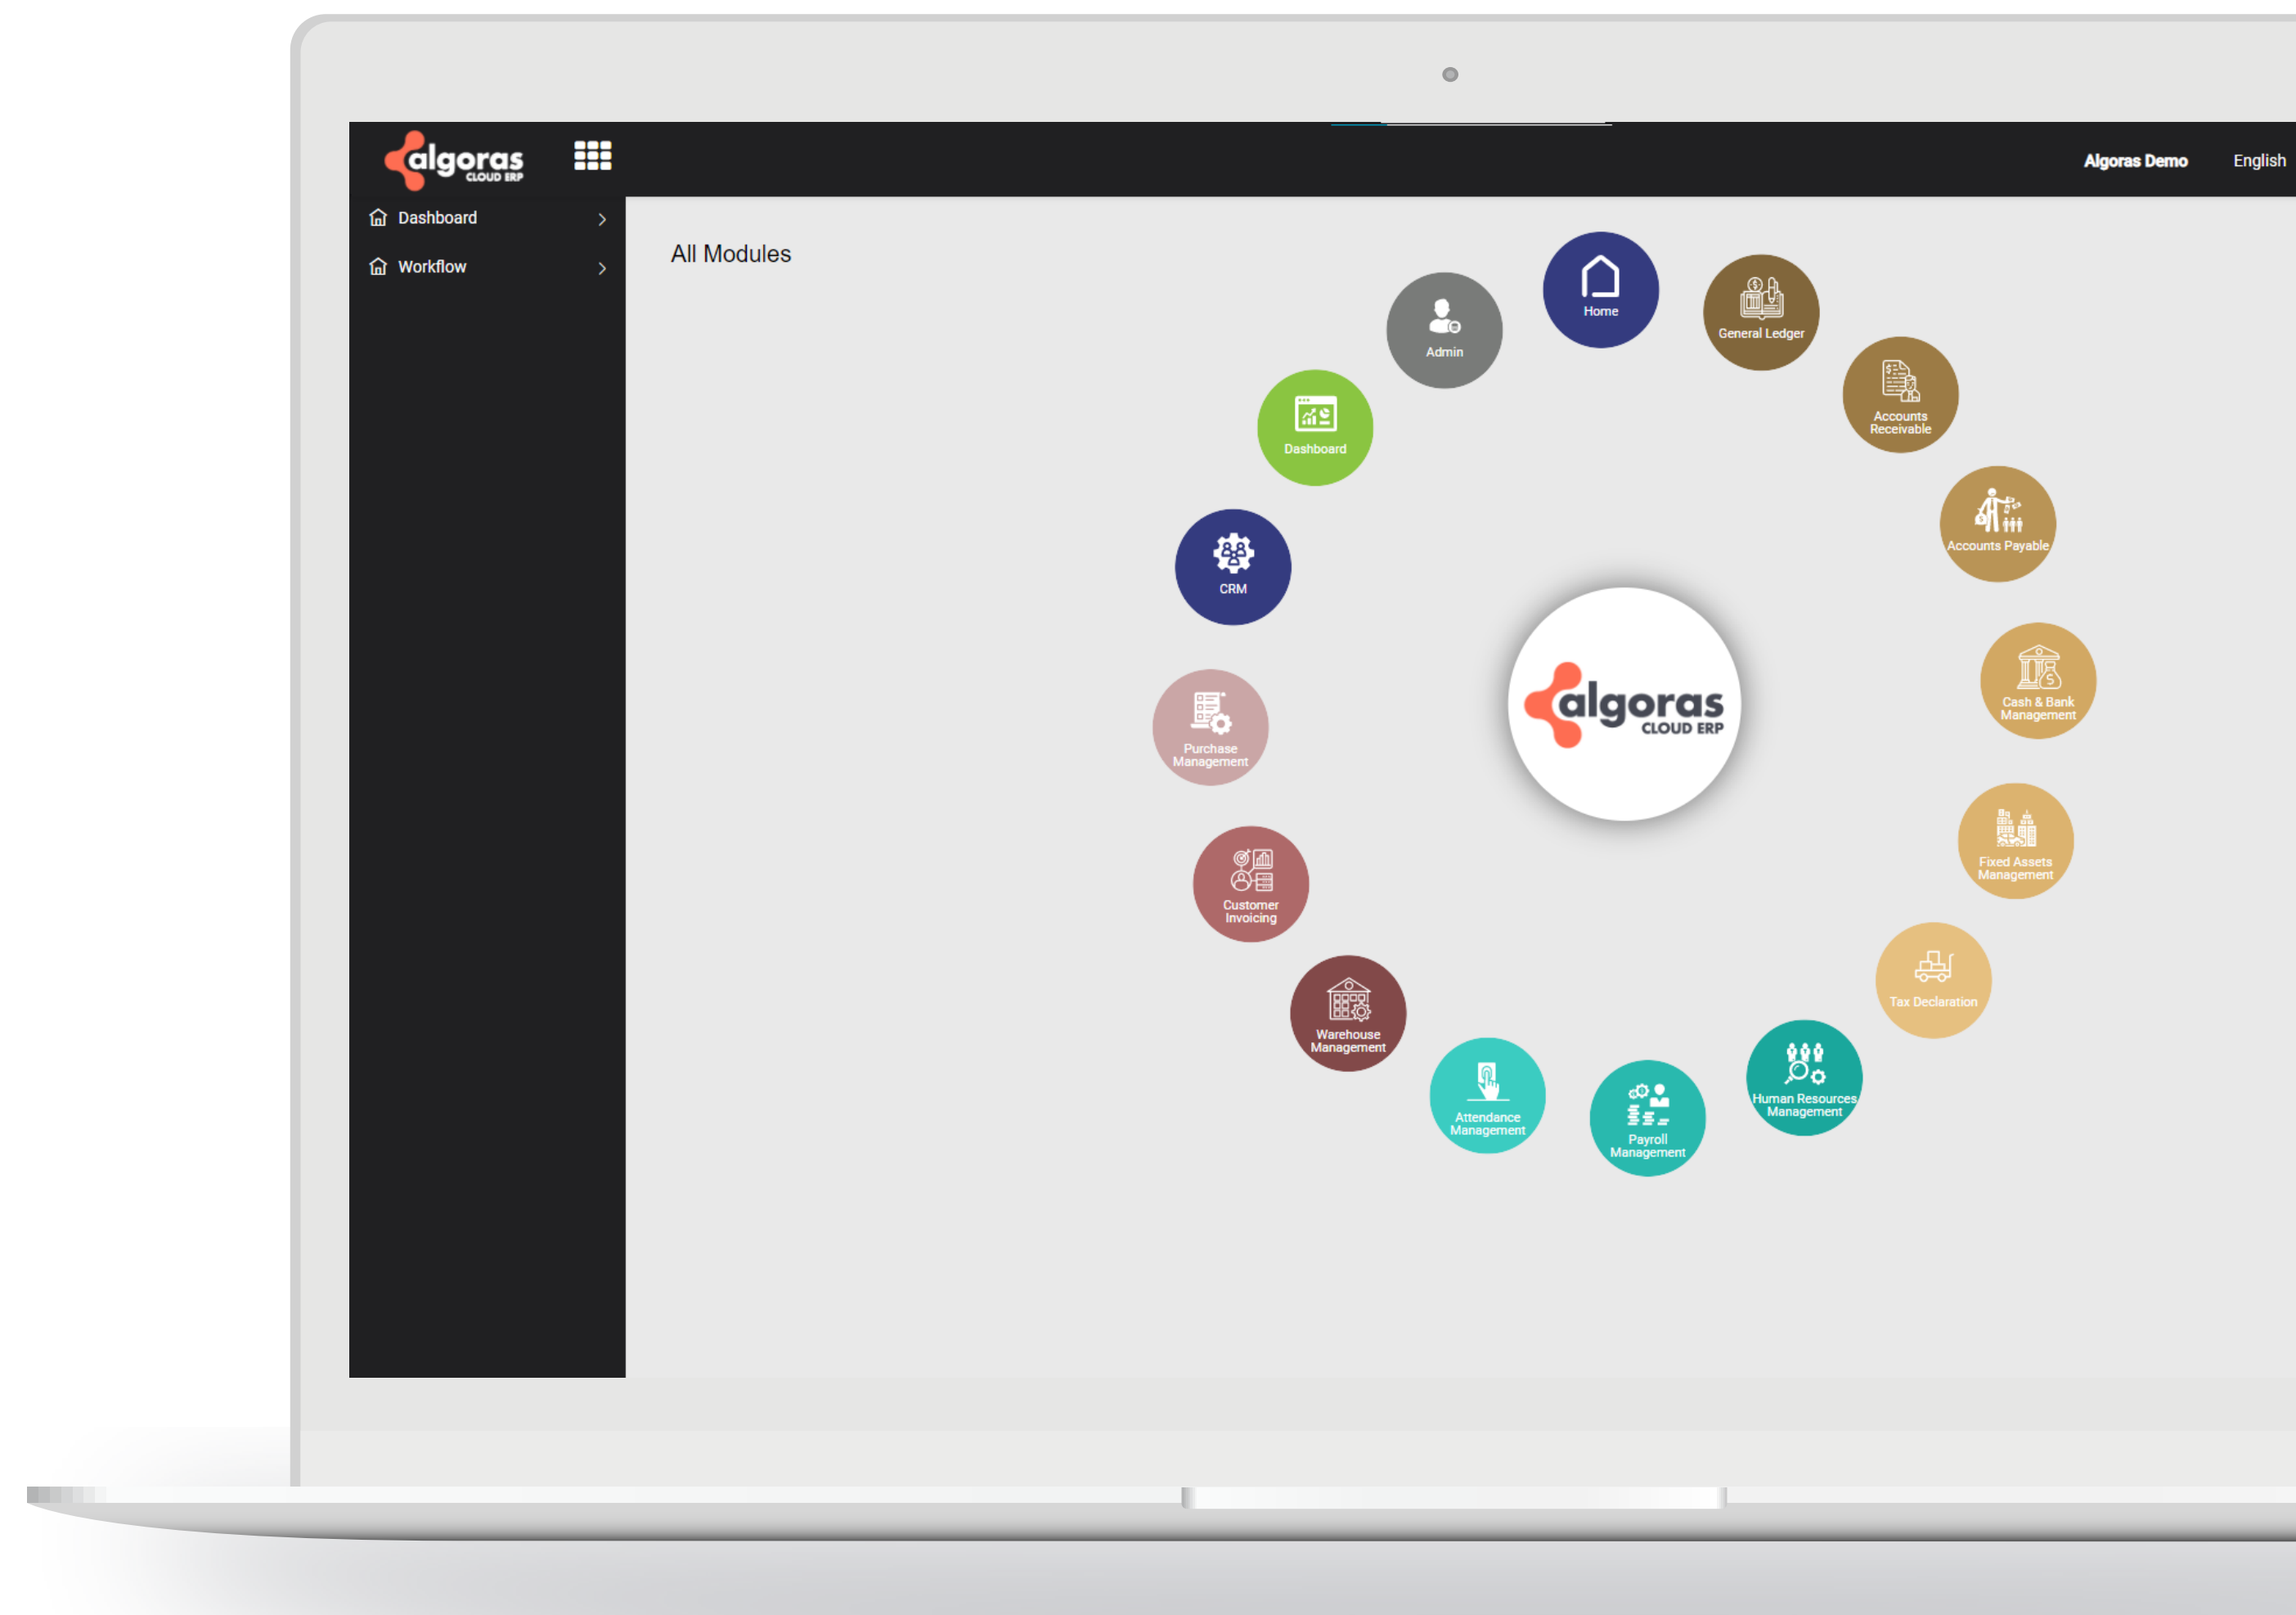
algoras CLOUD ERP

Algoras Demo English

Dashboard

Workflow

All Modules

Home

General Ledger

Accounts Receivable

Accounts Payable

Cash & Bank Management

Fixed Assets Management

Tax Declaration

Human Resources Management

Payroll Management

Attendance Management

Warehouse Management

Customer Invoicing

Purchase Management

CRM

Dashboard

Admin

algoras CLOUD ERP